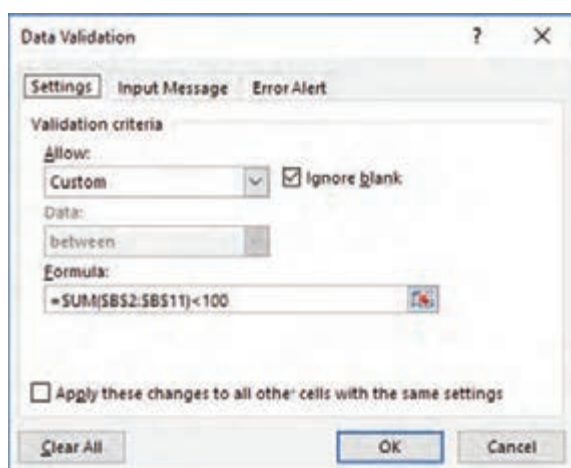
Data Validation

?

×

Settings

Input Message

Error Alert

Validation criteria

Allow:

Custom

Ignore blank

Data:

between

Formula:

=SUM($B$2:$B$11)<100

Apply these changes to all other cells with the same settings

Clear All

OK

Cancel